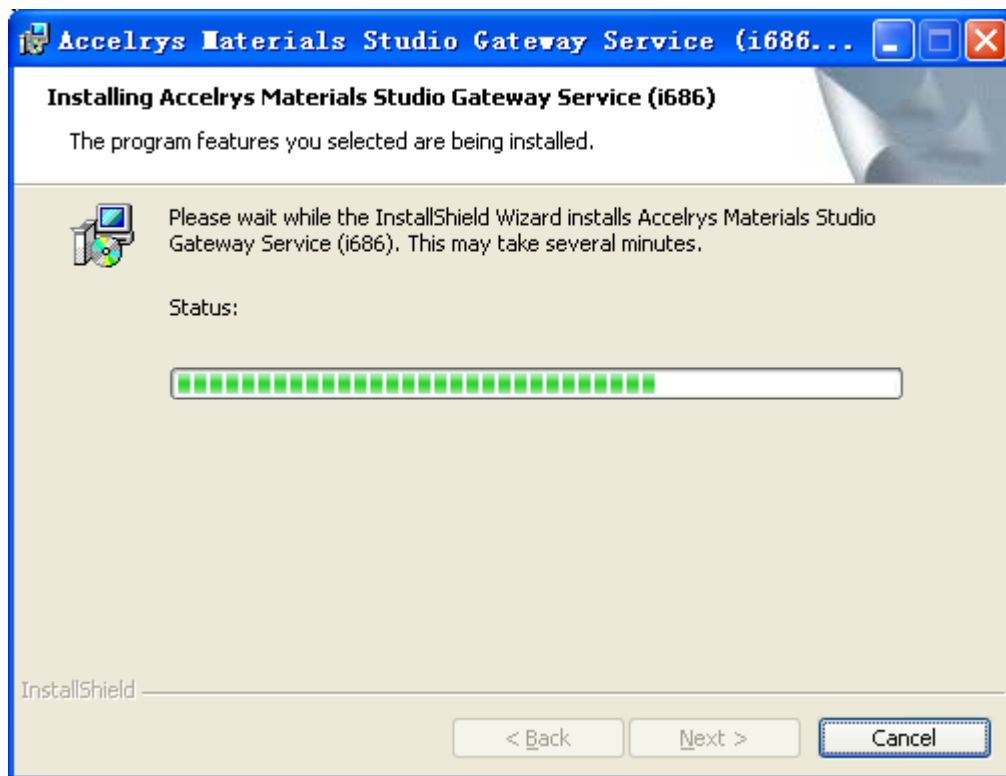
Accelrys Materials Studio Gateway Service (i686...

Installing Accelrys Materials Studio Gateway Service (i686)

The program features you selected are being installed.

Please wait while the InstallShield Wizard installs Accelrys Materials Studio Gateway Service (i686). This may take several minutes.

Status:

InstallShield

< Back

Next >

Cancel